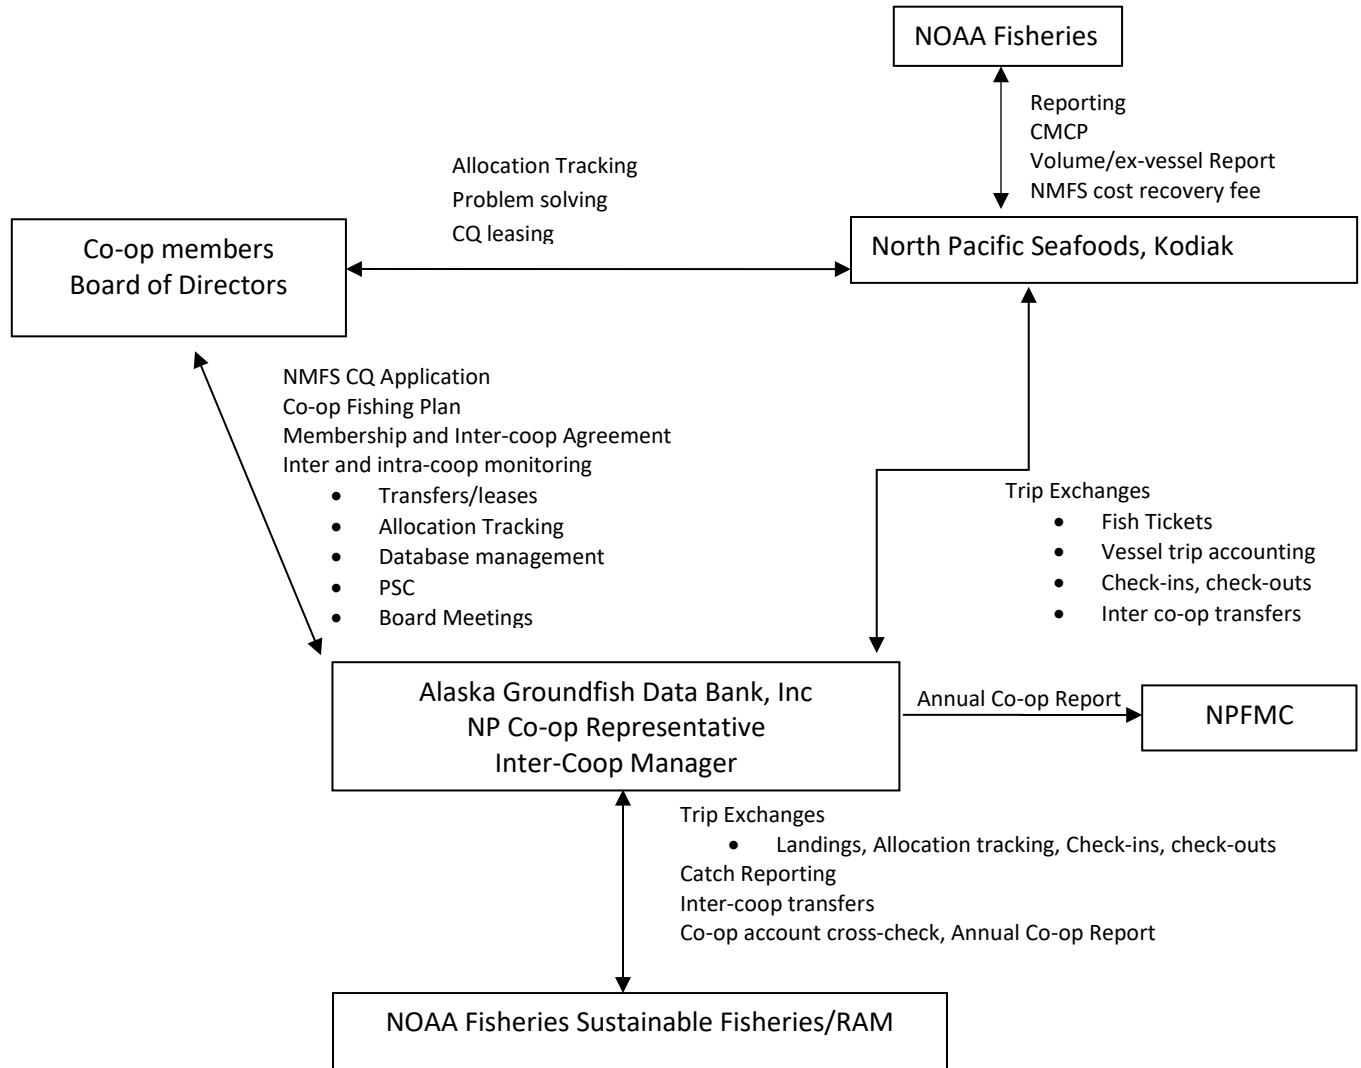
NOAA Fisheries

Reporting
CMCP
Volume/ex-vessel Report
NMFS cost recovery fee

Allocation Tracking
Problem solving
CQ leasing

Co-op members
Board of Directors

North Pacific Seafoods, Kodiak

NMFS CQ Application
Co-op Fishing Plan
Membership and Inter-coop Agreement
Inter and intra-coop monitoring
- Transfers/leases
- Allocation Tracking
- Database management
- PSC
- Board Meetings

Trip Exchanges
- Fish Tickets
- Vessel trip accounting
- Check-ins, check-outs
- Inter co-op transfers

Alaska Groundfish Data Bank, Inc
NP Co-op Representative
Inter-Coop Manager

Annual Co-op Report

NPFMC

Trip Exchanges
- Landings, Allocation tracking, Check-ins, check-outs

Catch Reporting
Inter-coop transfers
Co-op account cross-check, Annual Co-op Report

NOAA Fisheries Sustainable Fisheries/RAM